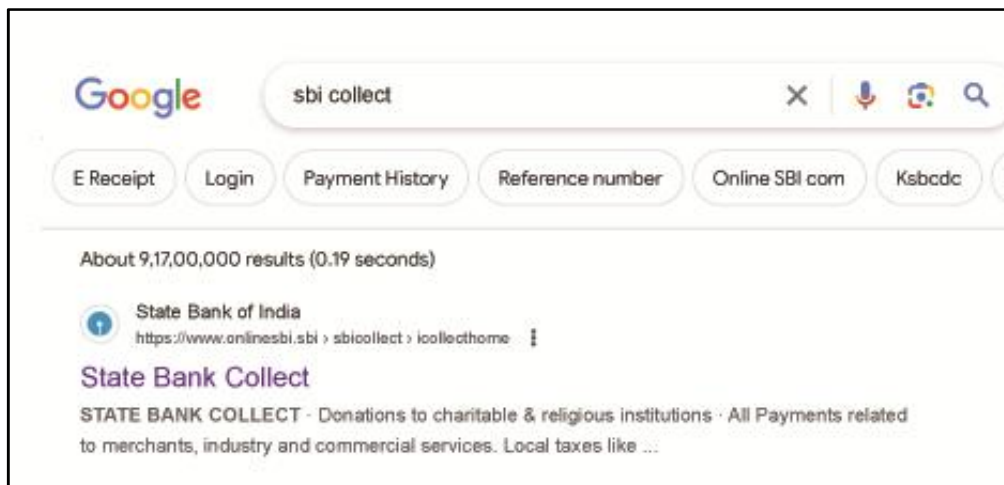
Google

sbi collect

E Receipt
Login
Payment History
Reference number
Online SBI com
Ksbcdc

About 9,17,00,000 results (0.19 seconds)

State Bank of India
https://www.onlinesbi.sbi › sbicollect › icollecthome

State Bank Collect

STATE BANK COLLECT · Donations to charitable & religious institutions · All Payments related to merchants, industry and commercial services. Local taxes like ...